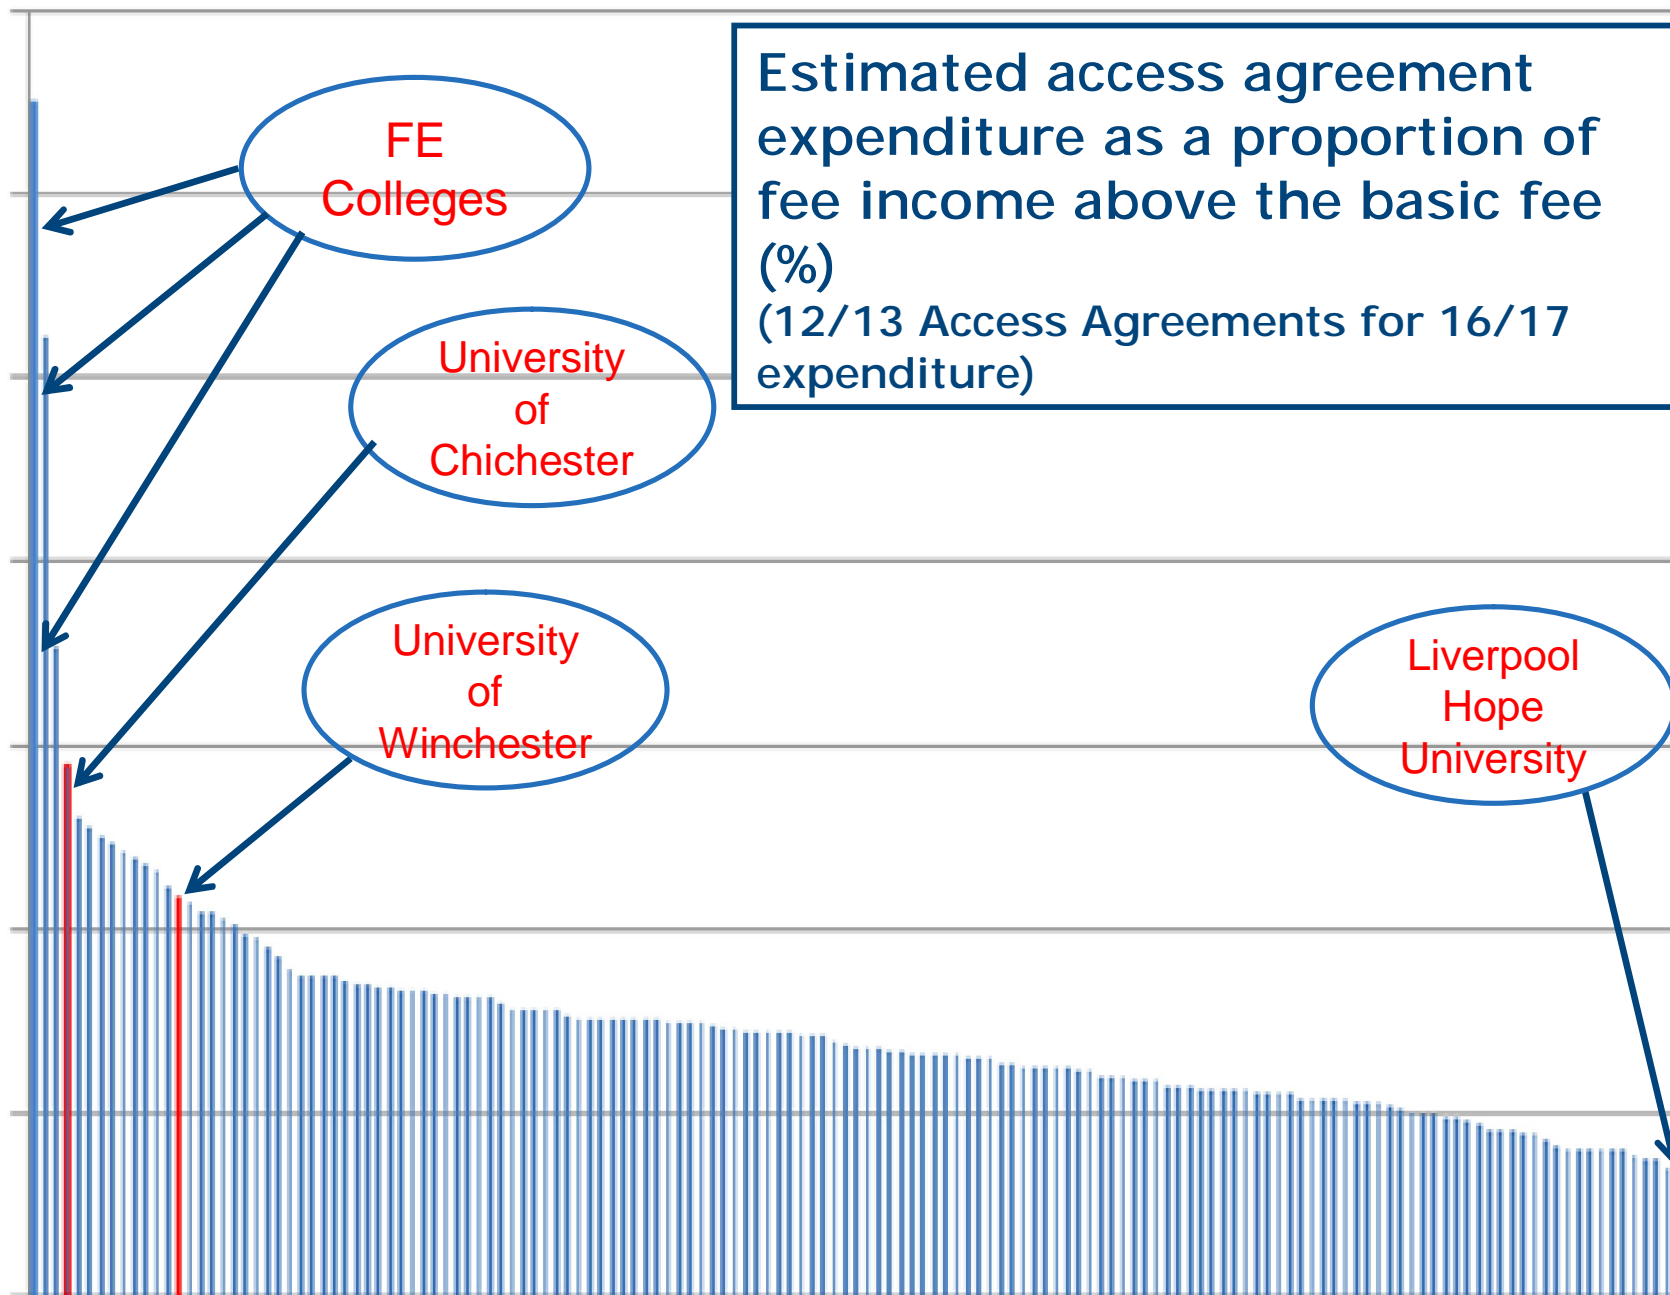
Estimated access agreement expenditure as a proportion of fee income above the basic fee (%)
(12/13 Access Agreements for 16/17 expenditure)

FE Colleges

University of Chichester

University of Winchester

Liverpool Hope University